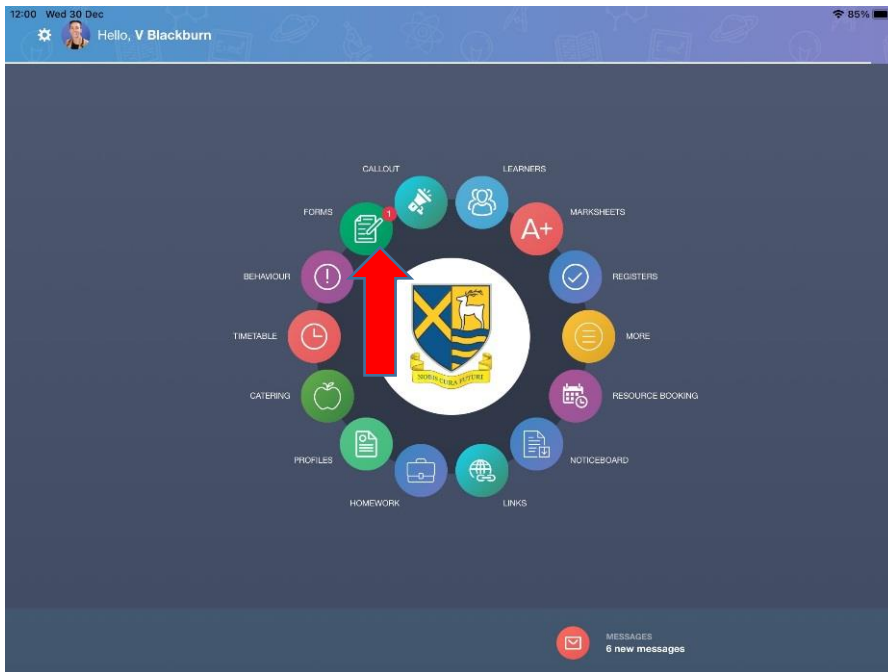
12:00 Wed 30 Dec

85%

Hello, V Blackburn

CALLOUT

LEARNERS

FORMS

1

MARKSHEETS

A+

BEHAVIOUR

REGISTERS

TIMETABLE

MORE

CATERING

RESOURCE BOOKING

PROFILES

NOTICEBOARD

HOMEWORK

LINKS

MESSAGES
6 new messages